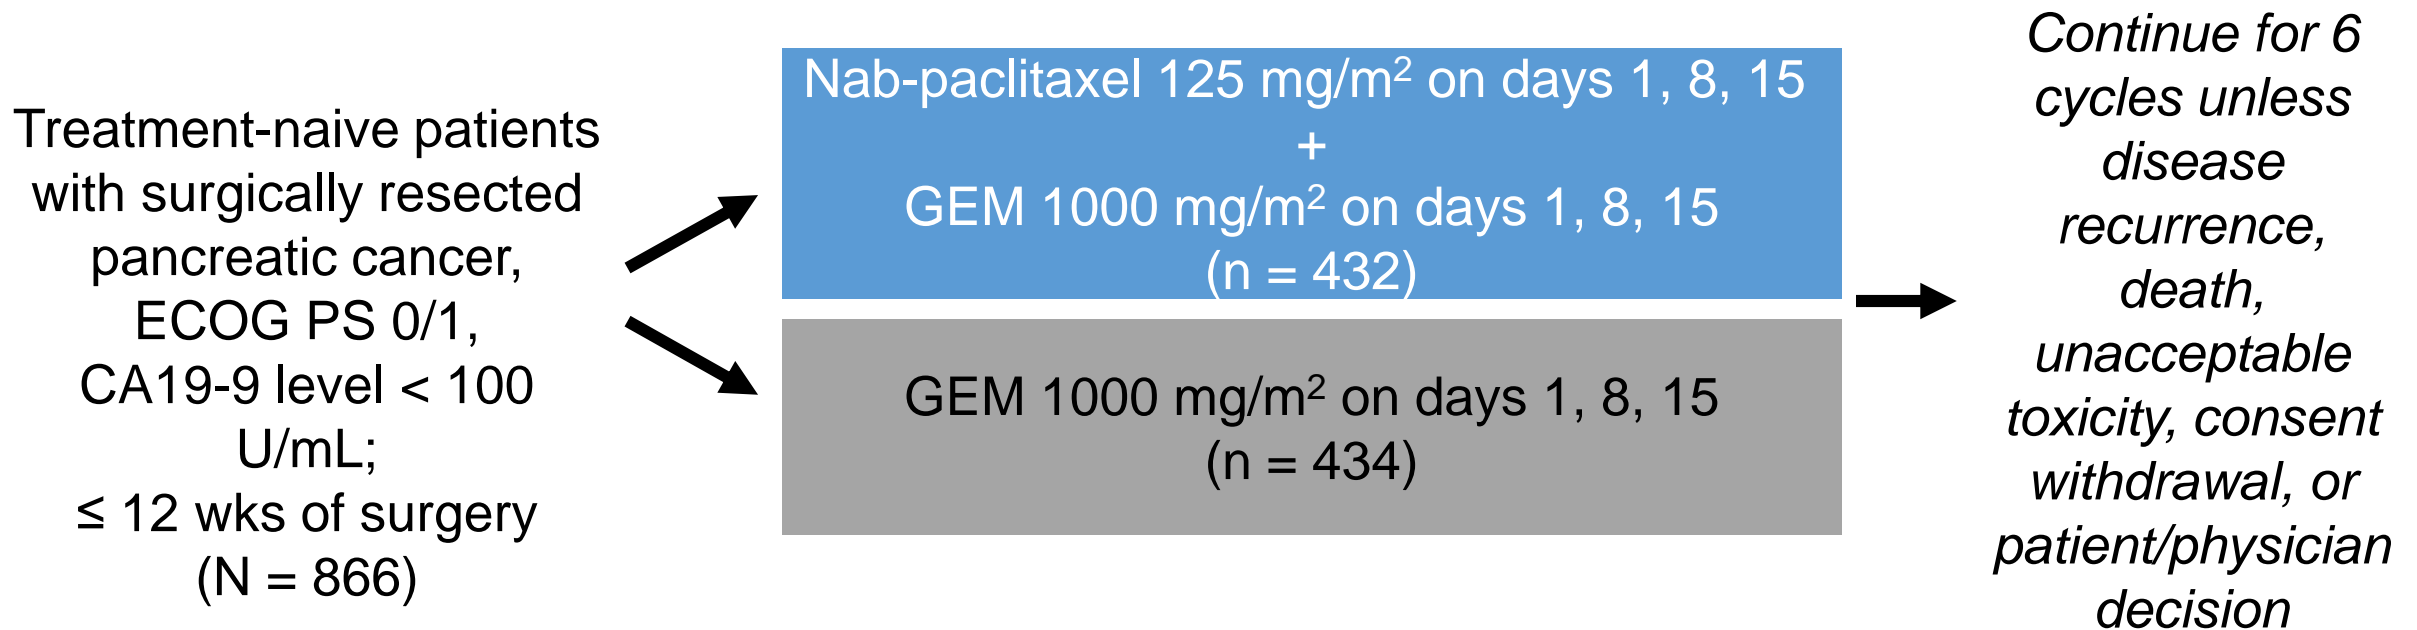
Treatment-naive patients with surgically resected pancreatic cancer, ECOG PS 0/1, CA19-9 level < 100 U/mL; ≤ 12 wks of surgery (N = 866)

Nab-paclitaxel 125 mg/m$^2$ on days 1, 8, 15
+
GEM 1000 mg/m$^2$ on days 1, 8, 15
(n = 432)

GEM 1000 mg/m$^2$ on days 1, 8, 15
(n = 434)

Continue for 6 cycles unless disease recurrence, death, unacceptable toxicity, consent withdrawal, or patient/physician decision